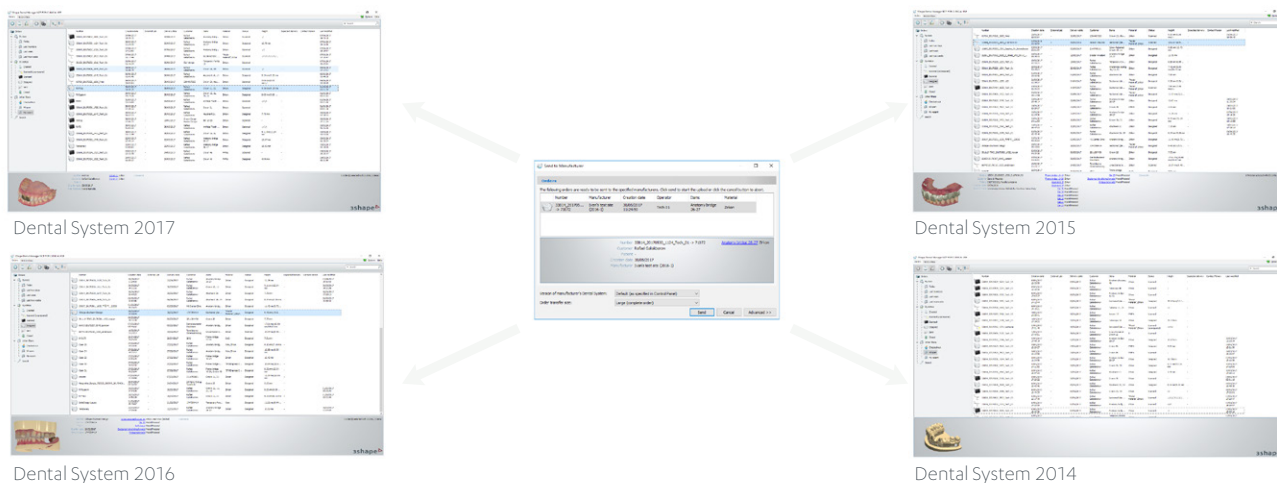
Dental System 2017

Dental System 2015

Send to Manufacturer

The following orders are ready to be sent to the specified manufacturers. Click Send to start the upload or click the cancel button to abort.

| Number | Manufacturer | Creation date | Operator | Items | Material |
|---|---|---|---|---|---|
| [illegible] | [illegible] | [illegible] | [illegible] | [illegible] | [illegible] |

Version of manufacturer's Dental System: Default (as specified in Control Panel)

Order transfer size: Large (complete order)

Send

Cancel

Advanced >>

Dental System 2016

Dental System 2014

3shape

3shape